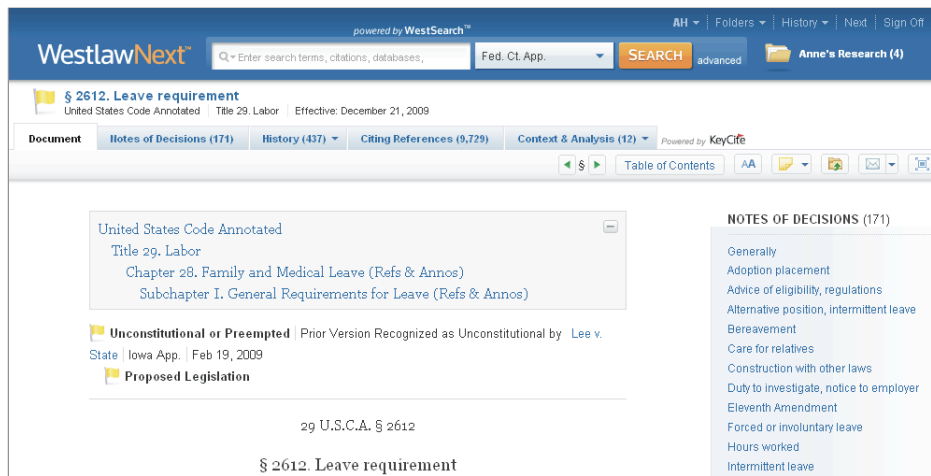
powered by WestSearch™

AH | Folders | History | Next | Sign Off

WestlawNext™

Enter search terms, citations, databases,

Fed. Ct. App.

SEARCH

advanced

Anne's Research (4)

§ 2612. Leave requirement

United States Code Annotated | Title 29. Labor | Effective: December 21, 2009

Document | Notes of Decisions (171) | History (437) | Citing References (9,729) | Context & Analysis (12) | Powered by KeyCite

§ | Table of Contents | AA

United States Code Annotated
Title 29. Labor
Chapter 28. Family and Medical Leave (Refs & Annos)
Subchapter I. General Requirements for Leave (Refs & Annos)

Unconstitutional or Preempted | Prior Version Recognized as Unconstitutional by Lee v. State | Iowa App. | Feb 19, 2009

Proposed Legislation

29 U.S.C.A. § 2612

§ 2612. Leave requirement

NOTES OF DECISIONS (171)

Generally
Adoption placement
Advice of eligibility, regulations
Alternative position, intermittent leave
Bereavement
Care for relatives
Construction with other laws
Duty to investigate, notice to employer
Eleventh Amendment
Forced or involuntary leave
Hours worked
Intermittent leave